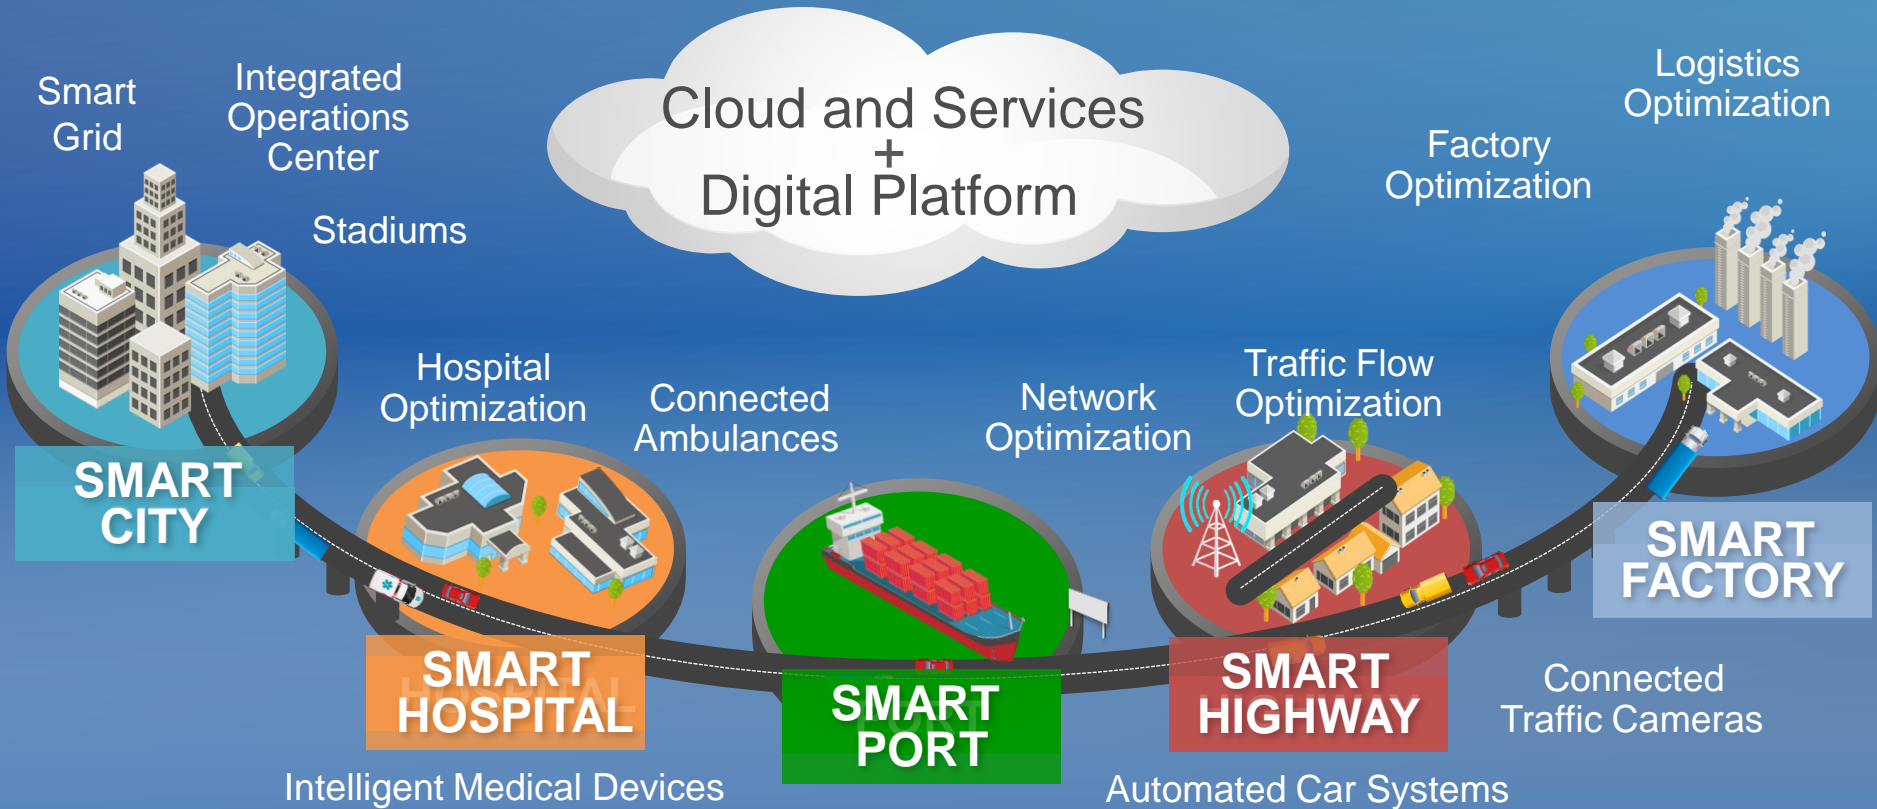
Smart Grid

Integrated Operations Center

Stadiums

Cloud and Services + Digital Platform

Logistics Optimization

Factory Optimization

SMART CITY

Hospital Optimization

Connected Ambulances

Network Optimization

Traffic Flow Optimization

SMART FACTORY

SMART HOSPITAL

SMART PORT

SMART HIGHWAY

Connected Traffic Cameras

Intelligent Medical Devices

Automated Car Systems